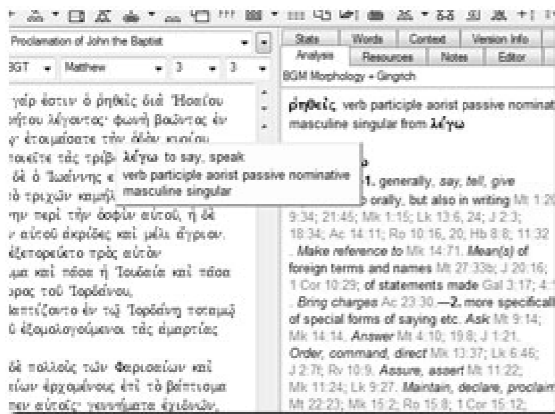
Proclamation of John the Baptist

BGT Matthew 3 3

γάρ ἐστιν ὁ ῥηθεὶς διὰ Ἠσαΐου
ήτου λέγοντος· φωνὴ βοῶντος ἐν
ῳ· ἑτοιμάσατε τὴν ὁδὸν κυρίου,
ποιεῖτε τὰς τρίβ
δὲ ὁ Ἰωάννης ε
ὸ τριχῶν καμήλ
ην περὶ τὴν ὀσφὺν αὐτοῦ, ἡ δὲ
ν αὐτοῦ ἀκρίδες καὶ μέλι ἄγριον.
ἐξεπορεύετο πρὸς αὐτὸν
μα καὶ πᾶσα ἡ Ἰουδαία καὶ πᾶσα
ρος τοῦ Ἰορδάνου,
πτίζοντο ἐν τῷ Ἰορδάνῃ ποταμῷ
ῦ ἐξομολογούμενοι τὰς ἁμαρτίας

δὲ πολλοὺς τῶν Φαρισαίων καὶ
ίων ἐρχομένους ἐπὶ τὸ βάπτισμα
πεν αὐτοῖς· γεννήματα ἐχιδνῶν,

λέγω to say, speak
verb participle aorist passive nominative masculine singular

Stats Words Context Version Info
Analysis Resources Notes Editor
BGM Morphology + Gingrich

ῥηθεὶς verb participle aorist passive nominat masculine singular from λέγω

ω
1. generally, say, tell, give
orally, but also in writing Mt 1:20
9:34; 21:45; Mk 1:15; Lk 13:6, 24; J 2:3;
18:34; Ac 14:11; Ro 10:16, 20; Hb 8:8; 11:32
. Make reference to Mk 14:71. Mean(s) of
foreign terms and names Mt 27:33b; J 20:16;
1 Cor 10:29; of statements made Gal 3:17; 4:1
. Bring charges Ac 23:30.—2. more specificall
of special forms of saying etc. Ask Mt 9:14;
Mk 14:14. Answer Mt 4:10; 19:8; J 1:21.
Order, command, direct Mk 13:37; Lk 6:46;
J 2:7; Rv 10:9. Assure, assert Mt 11:22;
Mk 11:24; Lk 9:27. Maintain, declare, proclaim
Mt 22:23; Mk 15:2; Ro 15:8; 1 Cor 15:12;